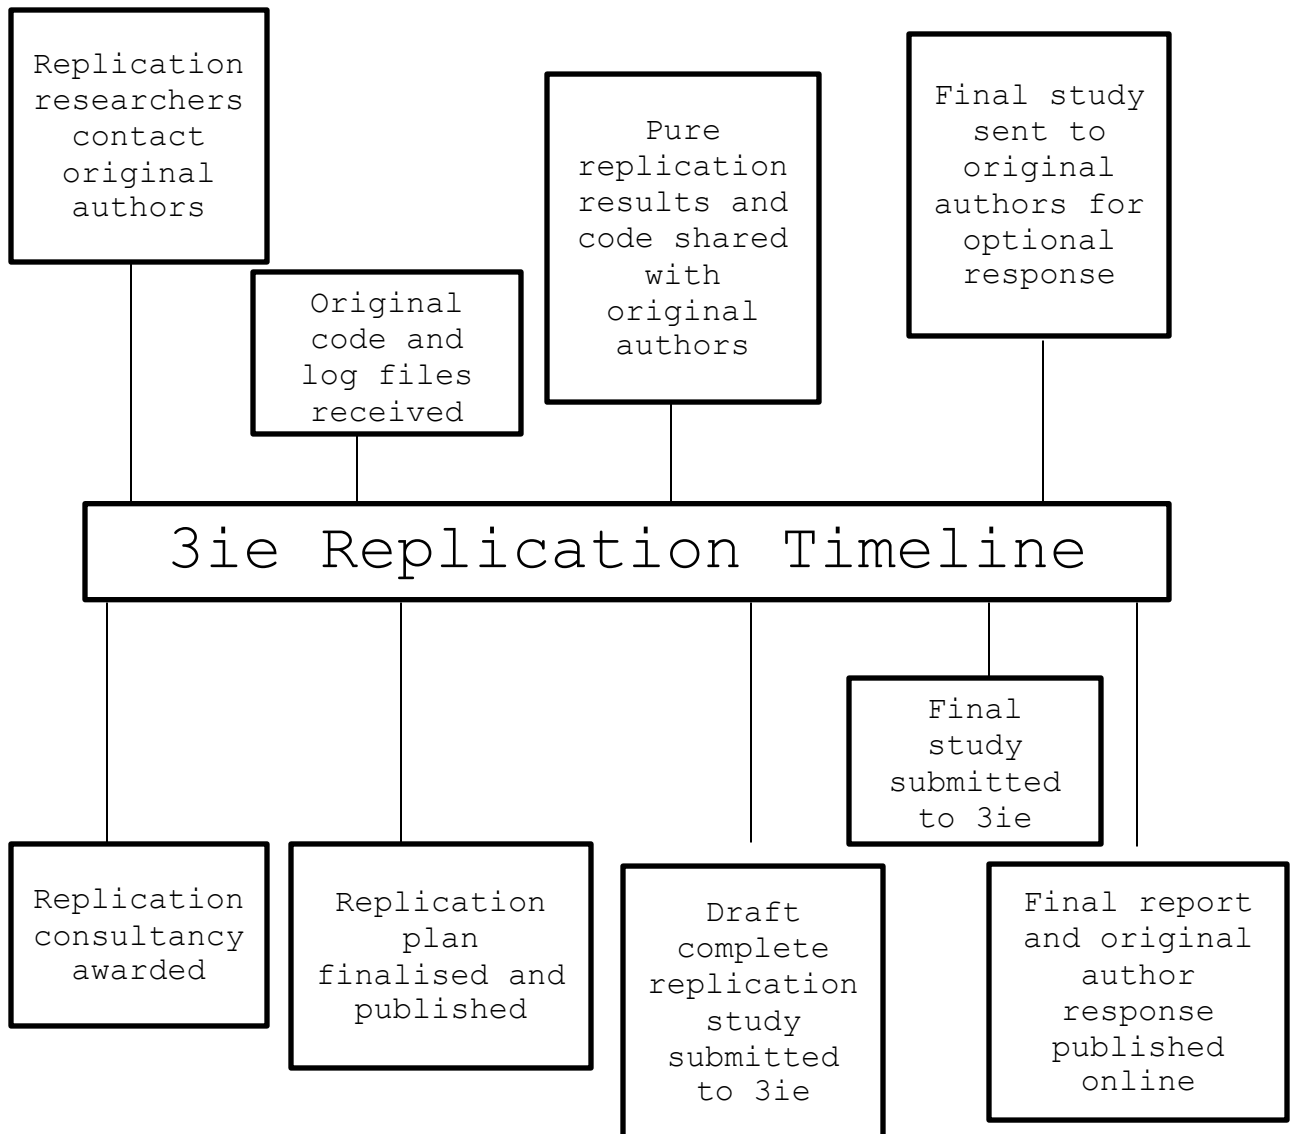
Replication researchers contact original authors

Original code and log files received

Pure replication results and code shared with original authors

Final study sent to original authors for optional response

3ie Replication Timeline

Replication consultancy awarded

Replication plan finalised and published

Draft complete replication study submitted to 3ie

Final study submitted to 3ie

Final report and original author response published online